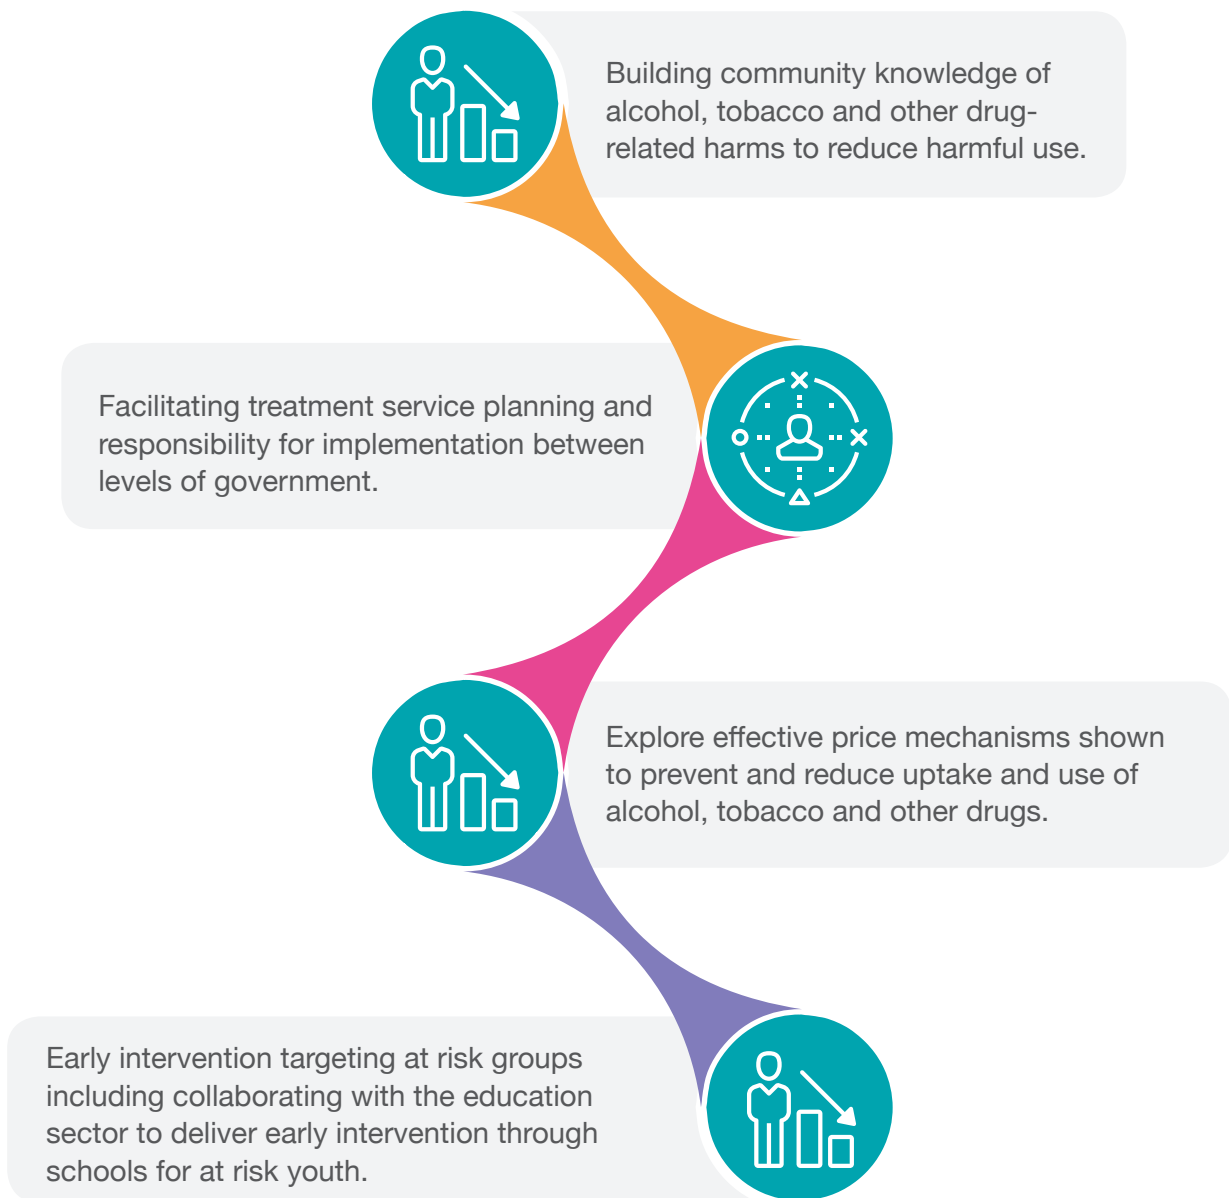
Building community knowledge of alcohol, tobacco and other drug-related harms to reduce harmful use.

Facilitating treatment service planning and responsibility for implementation between levels of government.

Explore effective price mechanisms shown to prevent and reduce uptake and use of alcohol, tobacco and other drugs.

Early intervention targeting at risk groups including collaborating with the education sector to deliver early intervention through schools for at risk youth.